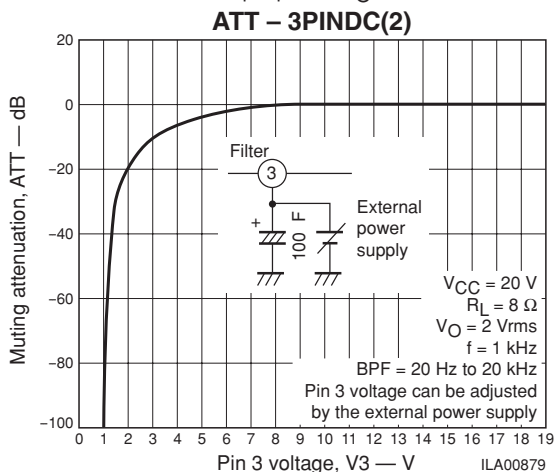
ATT – 3PINDC(2)

Muting attenuation, ATT — dB

20
0
–20
–40
–60
–80
–100

Filter
3
+
100 F
External power supply

$V_{CC}$ = 20 V
$R_L$ = 8 Ω
$V_O$ = 2 Vrms
f = 1 kHz
BPF = 20 Hz to 20 kHz
Pin 3 voltage can be adjusted by the external power supply

0 1 2 3 4 5 6 7 8 9 10 11 12 13 14 15 16 17 18 19

Pin 3 voltage, V3 — V

ILA00879